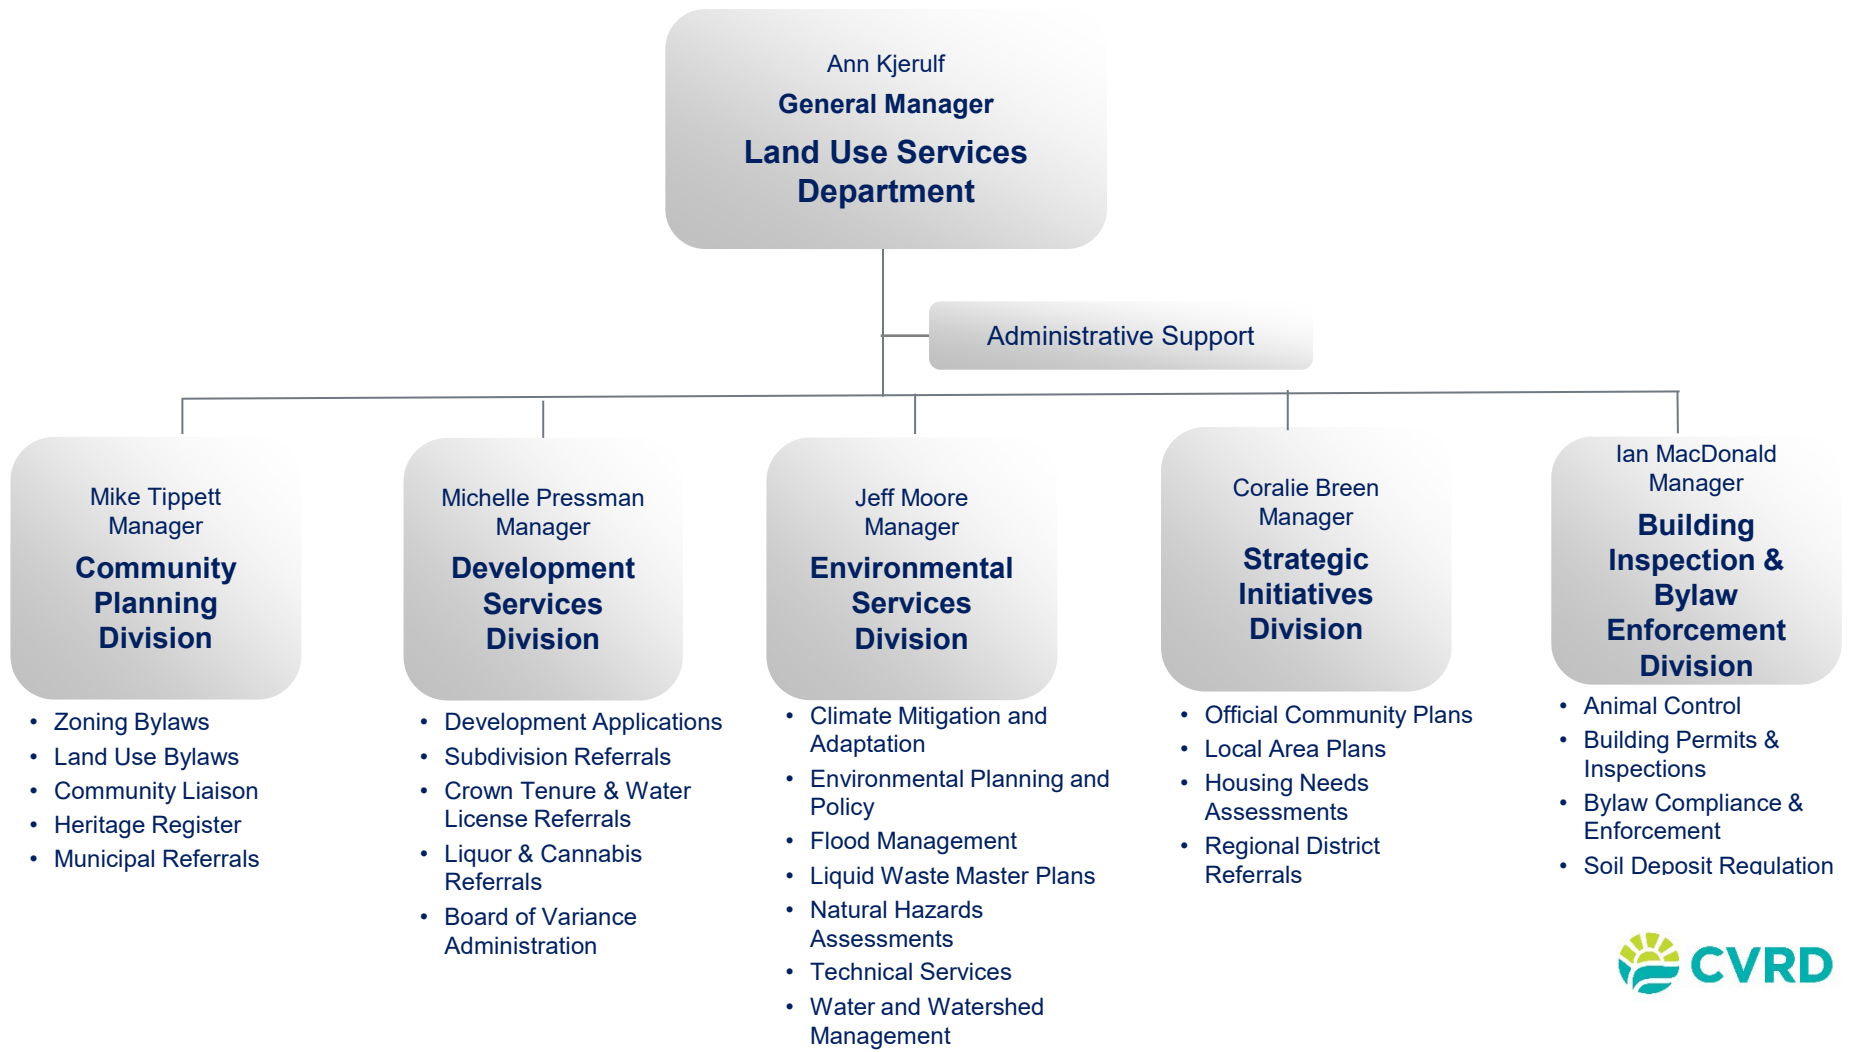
Ann Kjerulf
General Manager
Land Use Services Department

Administrative Support

Mike Tippett
Manager
Community Planning Division

- Zoning Bylaws
- Land Use Bylaws
- Community Liaison
- Heritage Register
- Municipal Referrals

Michelle Pressman
Manager
Development Services Division

- Development Applications
- Subdivision Referrals
- Crown Tenure & Water License Referrals
- Liquor & Cannabis Referrals
- Board of Variance Administration

Jeff Moore
Manager
Environmental Services Division

- Climate Mitigation and Adaptation
- Environmental Planning and Policy
- Flood Management
- Liquid Waste Master Plans
- Natural Hazards Assessments
- Technical Services
- Water and Watershed Management

Coralie Breen
Manager
Strategic Initiatives Division

- Official Community Plans
- Local Area Plans
- Housing Needs Assessments
- Regional District Referrals

Ian MacDonald
Manager
Building Inspection & Bylaw Enforcement Division

- Animal Control
- Building Permits & Inspections
- Bylaw Compliance & Enforcement
- Soil Deposit Regulation

CVRD